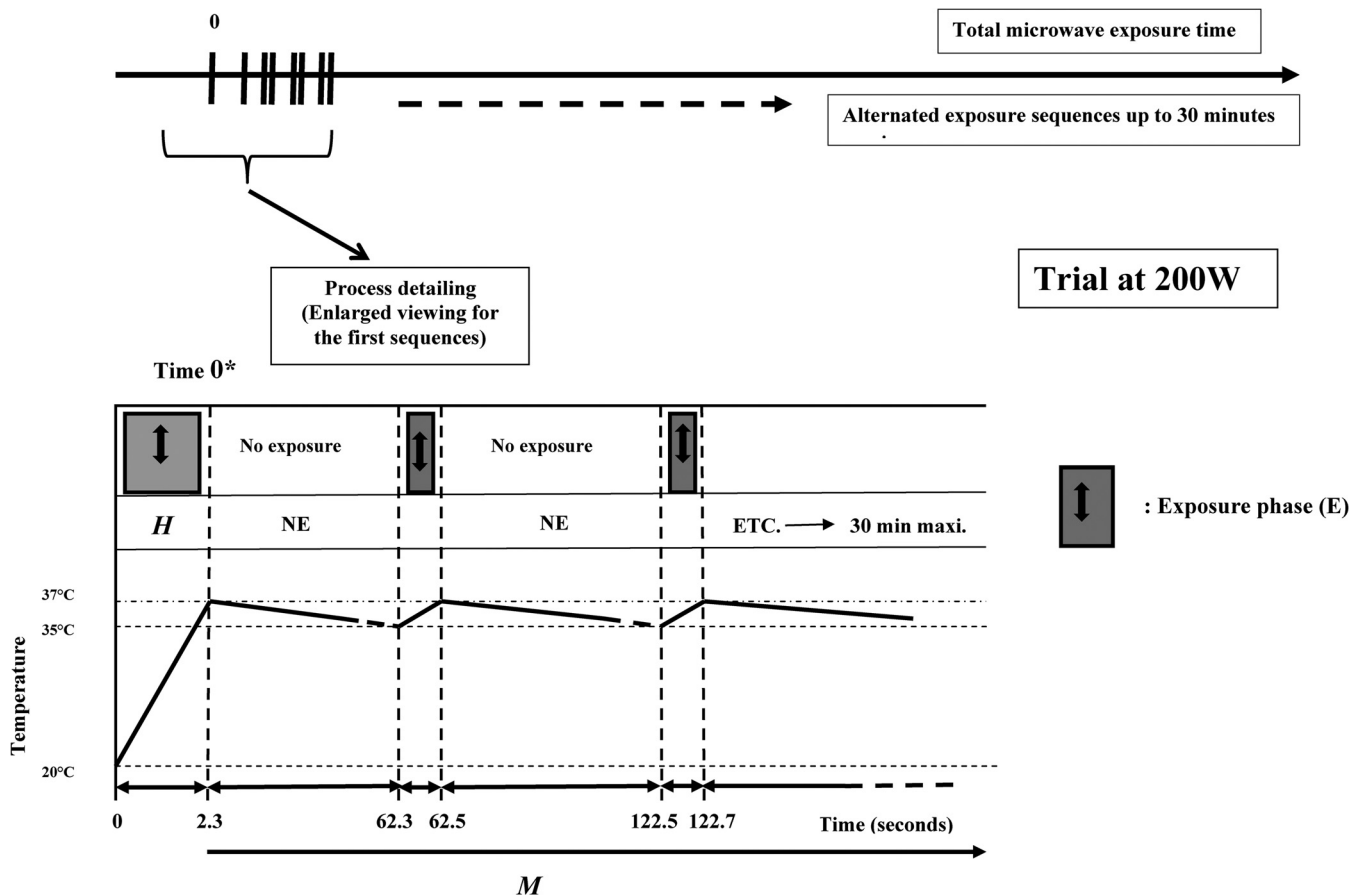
0

Total microwave exposure time

Alternated exposure sequences up to 30 minutes

Process detailing (Enlarged viewing for the first sequences)

Trial at 200W

Time 0*

No exposure

No exposure

: Exposure phase (E)

$H$

NE

NE

ETC. → 30 min maxi.

37°C

35°C

Temperature

20°C

0

2.3

62.3

62.5

122.5

122.7

Time (seconds)

$M$